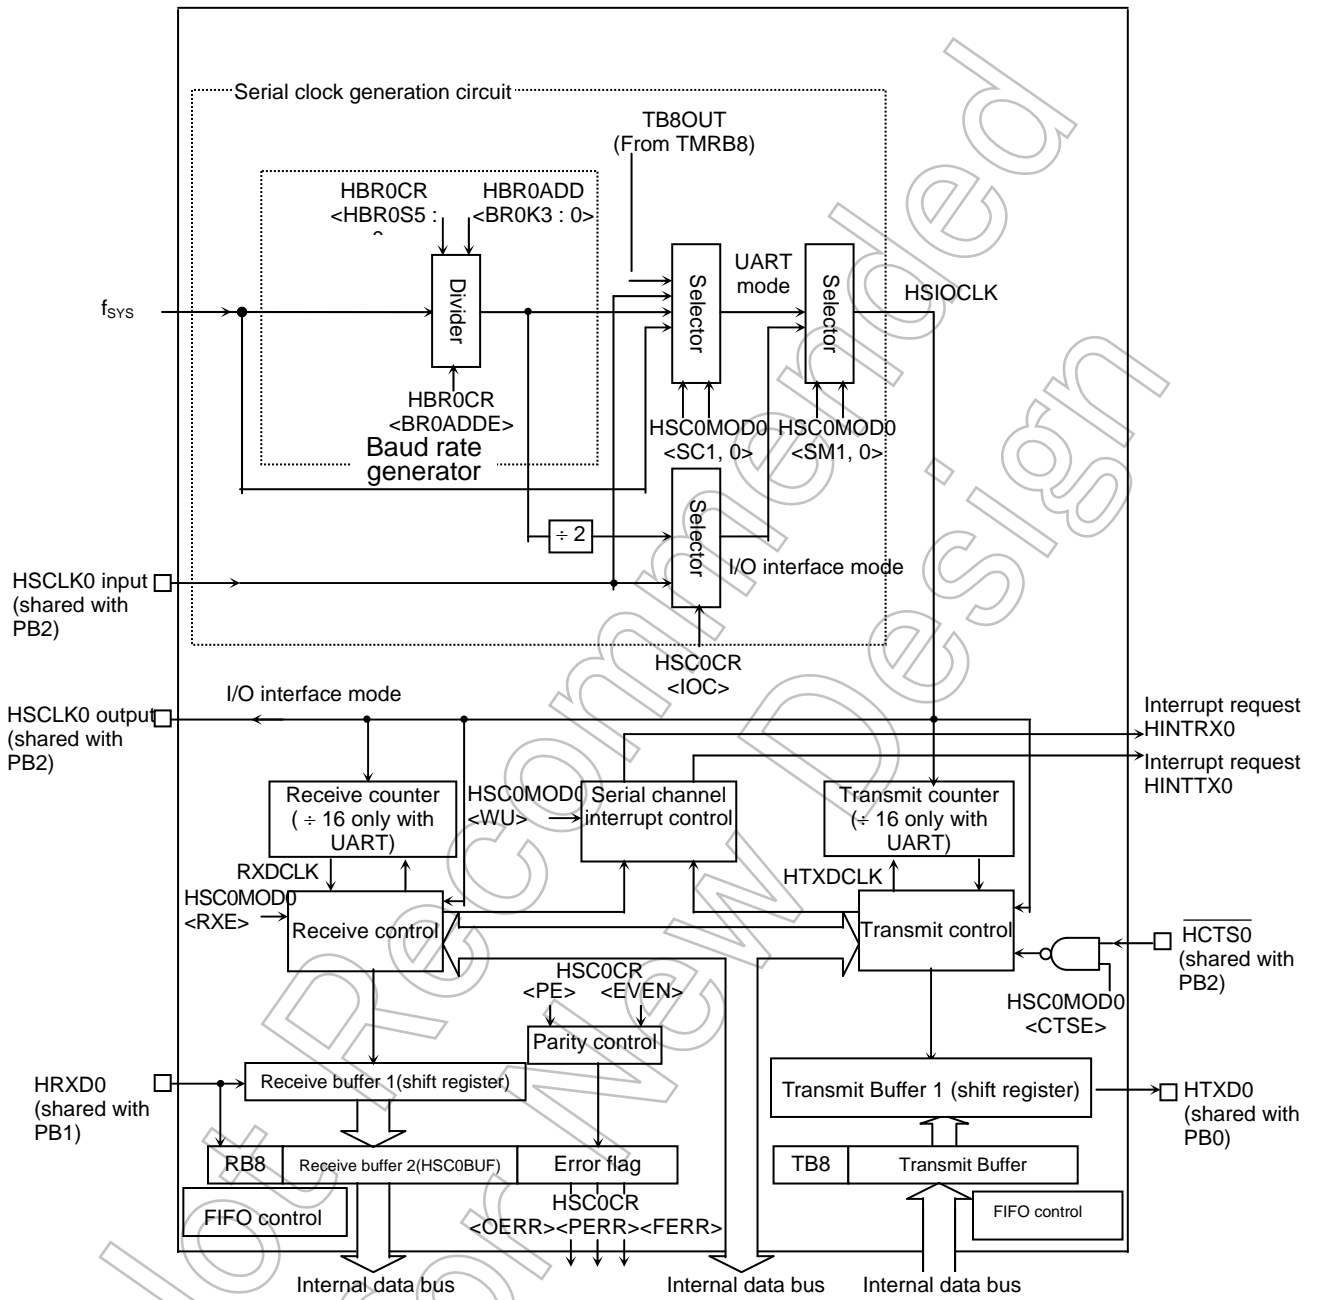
Serial clock generation circuit

TB8OUT
(From TMRB8)

HBR0CR
<HBR0S5 :
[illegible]

HBR0ADD
<BR0K3 : 0>

$f_{SYS}$

Divider

Selector

UART mode

Selector

HSIOCLK

HBR0CR
<BR0ADDE>

Baud rate generator

HSC0MOD0
<SC1, 0>

HSC0MOD0
<SM1, 0>

÷ 2

Selector

I/O interface mode

HSCLK0 input
(shared with PB2)

HSC0CR
<IOC>

I/O interface mode

HSCLK0 output
(shared with PB2)

Interrupt request
HINTRX0

Interrupt request
HINTTX0

Receive counter
(÷ 16 only with UART)

HSC0MOD0
<WU>

Serial channel interrupt control

Transmit counter
(÷ 16 only with UART)

RXDCLK

HTXDCLK

HSC0MOD0
<RXE>

Receive control

Transmit control

$\overline{HCTS0}$
(shared with PB2)

HSC0CR
<PE> <EVEN>

HSC0MOD0
<CTSE>

Parity control

HRXD0
(shared with PB1)

Receive buffer 1(shift register)

Transmit Buffer 1 (shift register)

HTXD0
(shared with PB0)

RB8

Receive buffer 2(HSC0BUF)

Error flag

TB8

Transmit Buffer

FIFO control

HSC0CR
<OERR><PERR><FERR>

FIFO control

Internal data bus

Internal data bus

Internal data bus